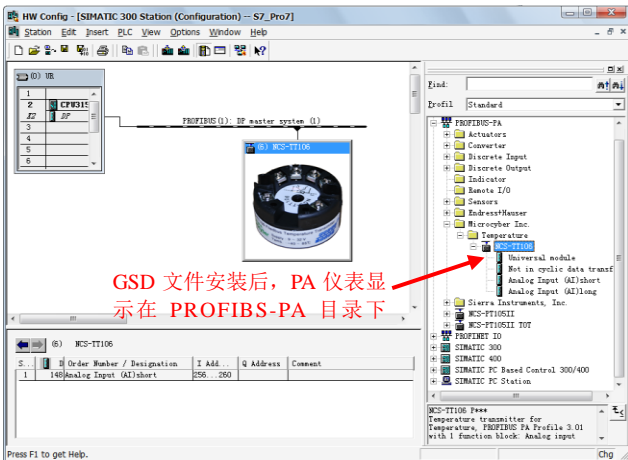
HW Config - [SIMATIC 300 Station (Configuration) -- S7_Pro7]

Station Edit Insert PLC View Options Window Help

(0) UR

| | |
|---|---|
| 1 | |
| 2 | CPU315 |
| X2 | DP |
| 3 | |
| 4 | |
| 5 | |
| 6 | |

PROFIBUS(1): DP master system (1)

(6) NCS-TT106

GSD 文件安装后，PA 仪表显示在 PROFIBS-PA 目录下

Find:

Profil Standard

PROFIBUS-PA
Actuators
Converter
Discrete Input
Discrete Output
Indicator
Remote I/O
Sensors
Endress+Hauser
Microcyber Inc.
Temperature
NCS-TT106
Universal module
Not in cyclic data transf
Analog Input (AI)short
Analog Input (AI)long
Sierra Instruments, Inc.
NCS-PT105II
NCS-PT105II TOT
PROFINET IO
SIMATIC 300
SIMATIC 400
SIMATIC PC Based Control 300/400
SIMATIC PC Station

(6) NCS-TT106

| S... | D | Order Number / Designation | I Add... | Q Address | Comment |
|---|---|---|---|---|---|
| 1 | 148 | Analog Input (AI)short | 256...260 | | |

NCS-TT106 P*** Temperature transmitter for Temperature, PROFIBUS PA Profile 3.01 with 1 function block: Analog input

Press F1 to get Help.

Chg